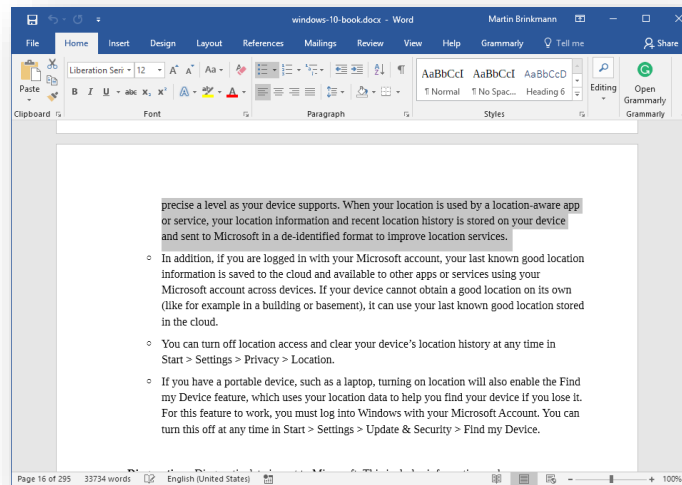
windows-10-book.docx - Word

Martin Brinkmann

File Home Insert Design Layout References Mailings Review View Help Grammarly Tell me Share

Paste

Clipboard

Liberation Seri 12

B I U abc $x_2$ $x^2$

Font

Paragraph

AaBbCcI ¶ Normal

AaBbCcI ¶ No Spac...

AaBbCcD Heading 6

Styles

Editing

Open Grammarly

Grammarly

precise a level as your device supports. When your location is used by a location-aware app or service, your location information and recent location history is stored on your device and sent to Microsoft in a de-identified format to improve location services.

In addition, if you are logged in with your Microsoft account, your last known good location information is saved to the cloud and available to other apps or services using your Microsoft account across devices. If your device cannot obtain a good location on its own (like for example in a building or basement), it can use your last known good location stored in the cloud.

You can turn off location access and clear your device's location history at any time in Start > Settings > Privacy > Location.

If you have a portable device, such as a laptop, turning on location will also enable the Find my Device feature, which uses your location data to help you find your device if you lose it. For this feature to work, you must log into Windows with your Microsoft Account. You can turn this off at any time in Start > Settings > Update & Security > Find my Device.

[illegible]

Page 16 of 295 33734 words English (United States) 100%